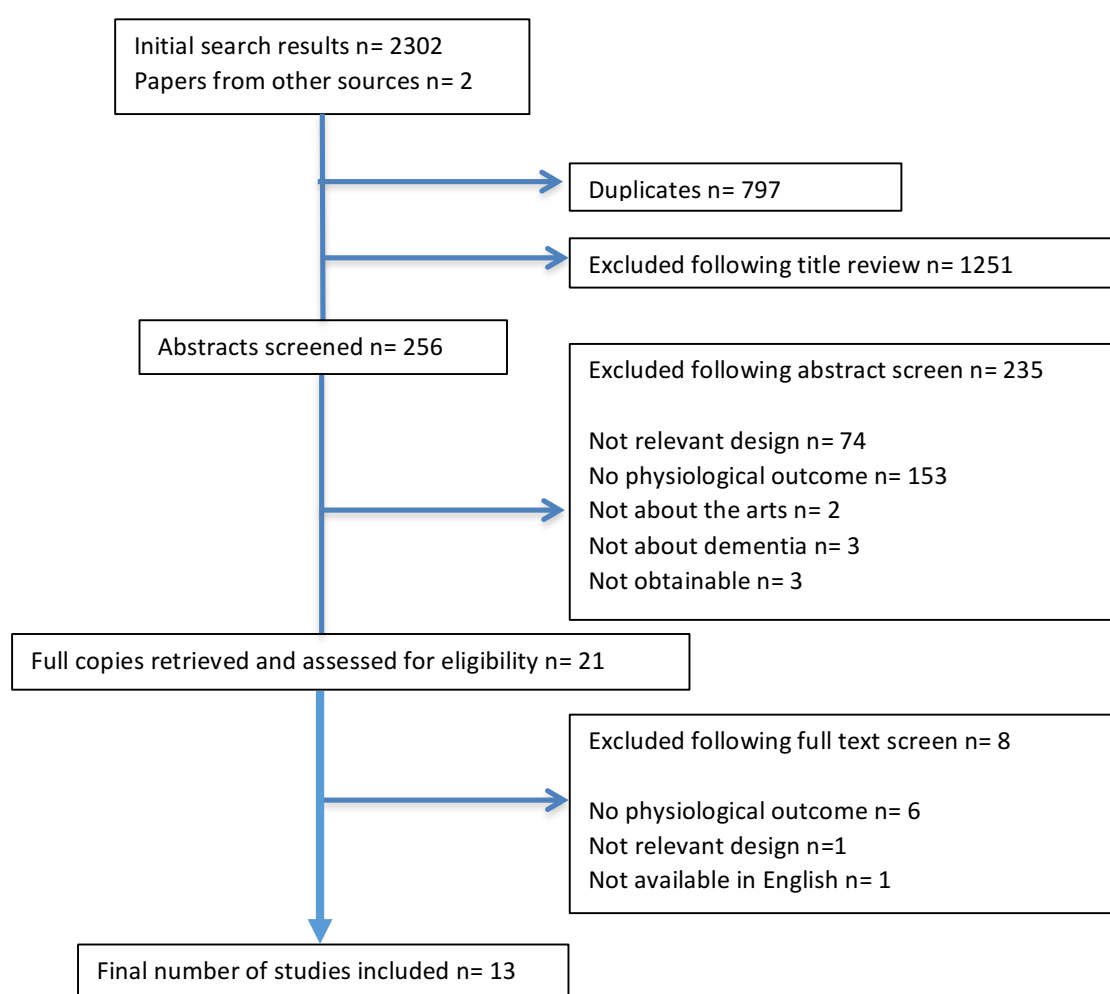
Initial search results n= 2302
Papers from other sources n= 2

Duplicates n= 797

Excluded following title review n= 1251

Abstracts screened n= 256

Excluded following abstract screen n= 235

Not relevant design n= 74
No physiological outcome n= 153
Not about the arts n= 2
Not about dementia n= 3
Not obtainable n= 3

Full copies retrieved and assessed for eligibility n= 21

Excluded following full text screen n= 8

No physiological outcome n= 6
Not relevant design n=1
Not available in English n= 1

Final number of studies included n= 13